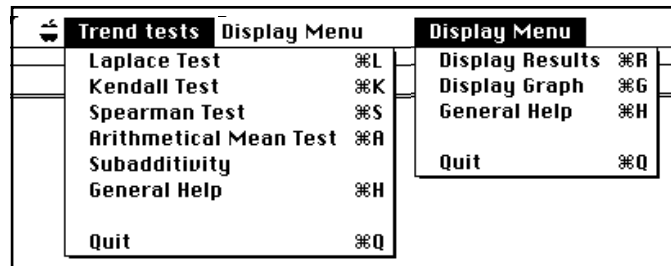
Trend tests Display Menu
Laplace Test ⌘L
Kendall Test ⌘K
Spearman Test ⌘S
Arithmetical Mean Test ⌘A
Subadditivity
General Help ⌘H

Quit ⌘Q

Display Menu
Display Results ⌘R
Display Graph ⌘G
General Help ⌘H

Quit ⌘Q